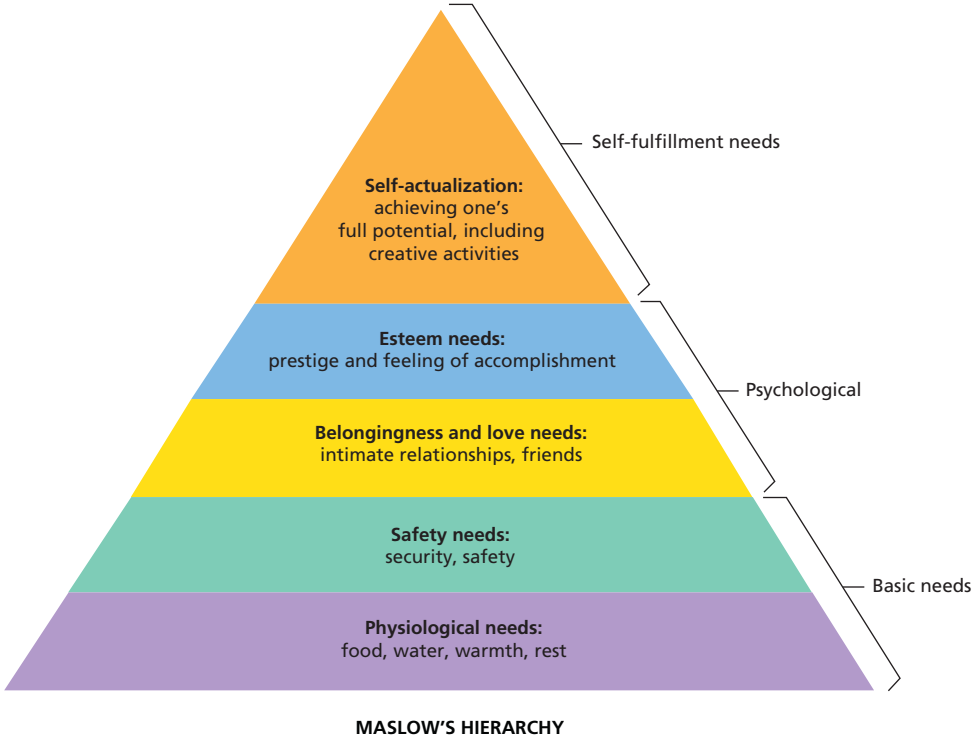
Self-fulfillment needs

Self-actualization: achieving one's full potential, including creative activities

Esteem needs: prestige and feeling of accomplishment

Psychological

Belongingness and love needs: intimate relationships, friends

Safety needs: security, safety

Basic needs

Physiological needs: food, water, warmth, rest

MASLOW'S HIERARCHY